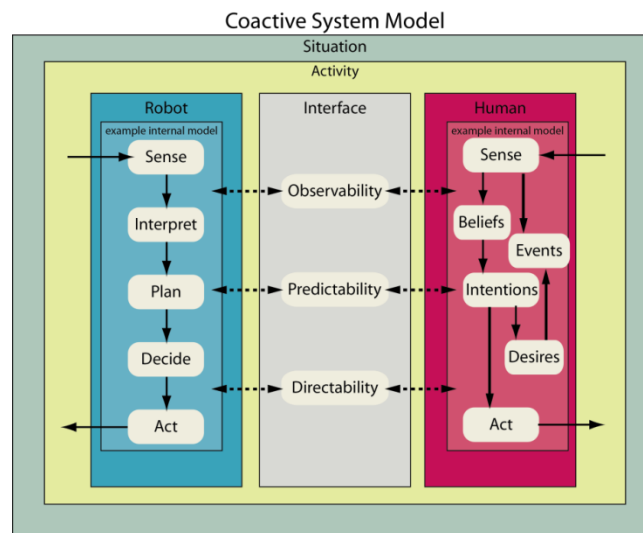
Coactive System Model

Situation

Activity

Robot

example internal model

Sense

Interpret

Plan

Decide

Act

Interface

Observability

Predictability

Directability

Human

example internal model

Sense

Beliefs

Events

Intentions

Desires

Act